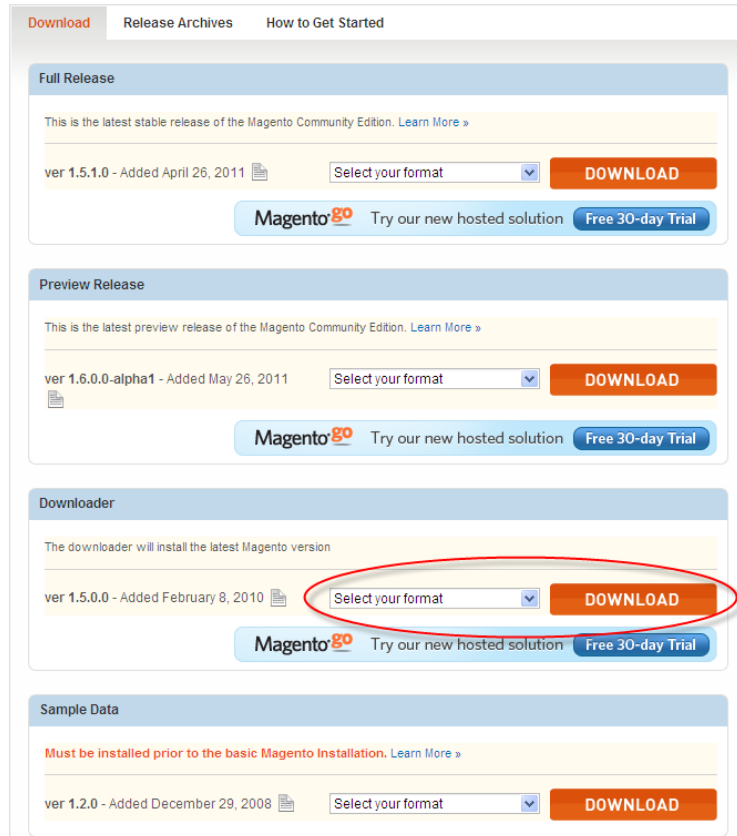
Download Release Archives How to Get Started

Full Release

This is the latest stable release of the Magento Community Edition. Learn More »

ver 1.5.1.0 - Added April 26, 2011

Select your format

DOWNLOAD

Magento go Try our new hosted solution Free 30-day Trial

Preview Release

This is the latest preview release of the Magento Community Edition. Learn More »

ver 1.6.0.0-alpha1 - Added May 26, 2011

Select your format

DOWNLOAD

Magento go Try our new hosted solution Free 30-day Trial

Downloader

The downloader will install the latest Magento version

ver 1.5.0.0 - Added February 8, 2010

Select your format

DOWNLOAD

Magento go Try our new hosted solution Free 30-day Trial

Sample Data

Must be installed prior to the basic Magento Installation. Learn More »

ver 1.2.0 - Added December 29, 2008

Select your format

DOWNLOAD